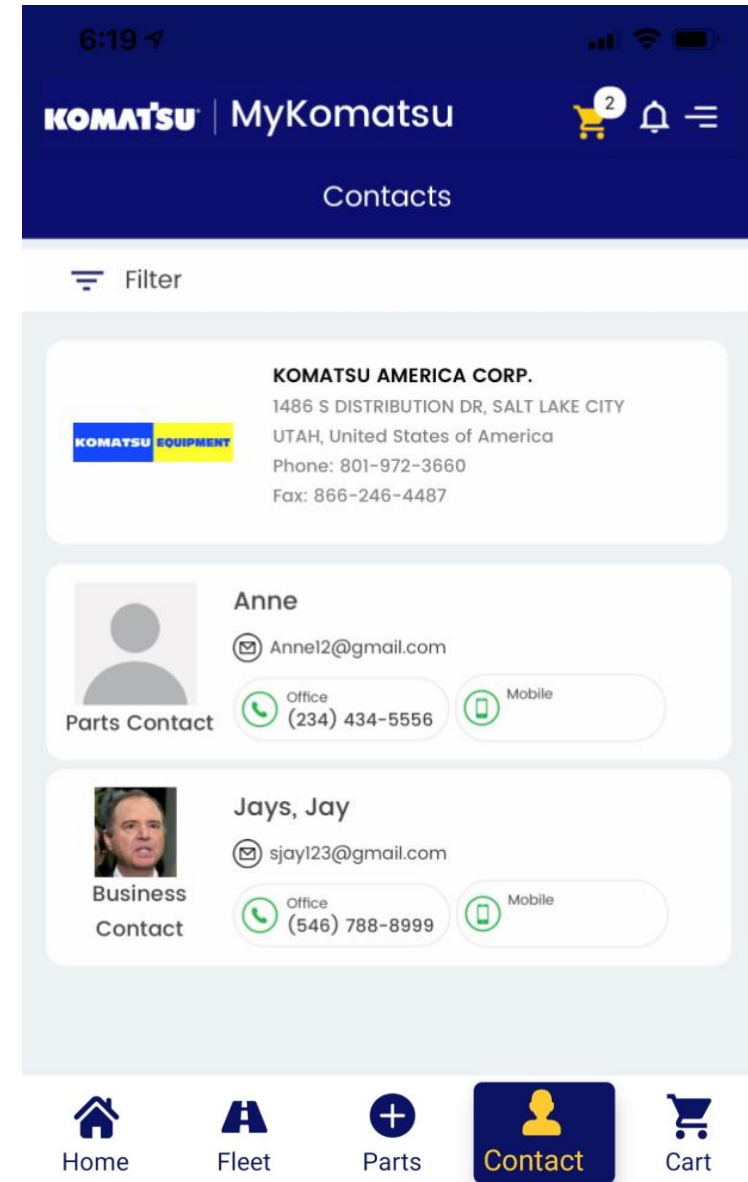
6:19

KOMATSU | MyKomatsu

2

Contacts

Filter

KOMATSU EQUIPMENT

KOMATSU AMERICA CORP.
1486 S DISTRIBUTION DR, SALT LAKE CITY
UTAH, United States of America
Phone: 801-972-3660
Fax: 866-246-4487

Parts Contact

Anne
Anne12@gmail.com
Office
(234) 434-5556
Mobile

Business Contact

Jays, Jay
sjay123@gmail.com
Office
(546) 788-8999
Mobile

Home
Fleet
Parts
Contact
Cart